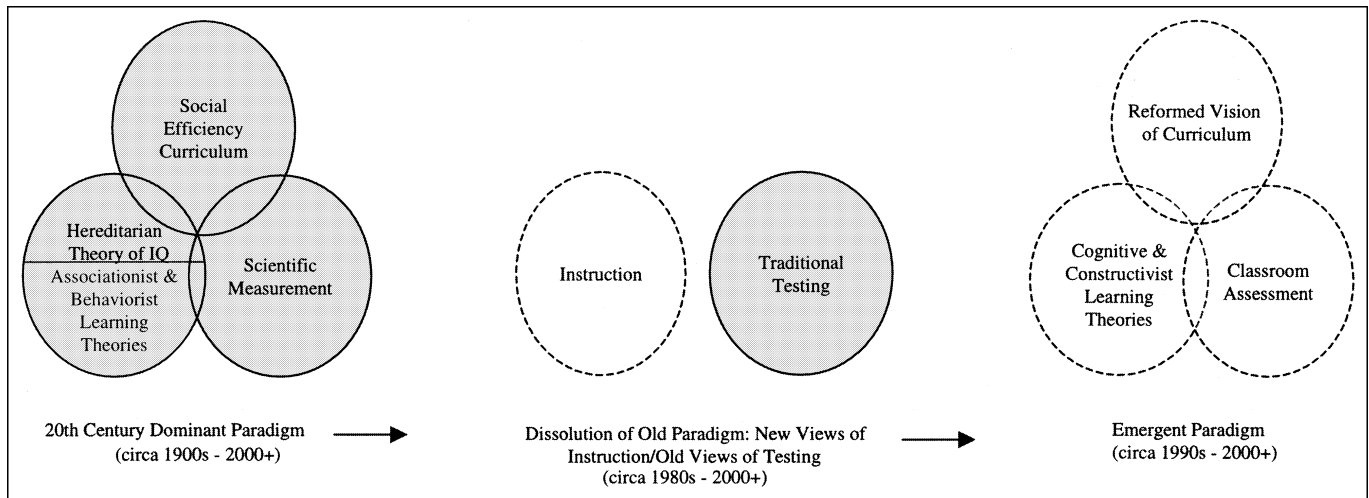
Social Efficiency Curriculum

Hereditarian Theory of IQ

Associationist & Behaviorist Learning Theories

Scientific Measurement

20th Century Dominant Paradigm (circa 1900s - 2000+)

Instruction

Traditional Testing

Dissolution of Old Paradigm: New Views of Instruction/Old Views of Testing (circa 1980s - 2000+)

Reformed Vision of Curriculum

Cognitive & Constructivist Learning Theories

Classroom Assessment

Emergent Paradigm (circa 1990s - 2000+)